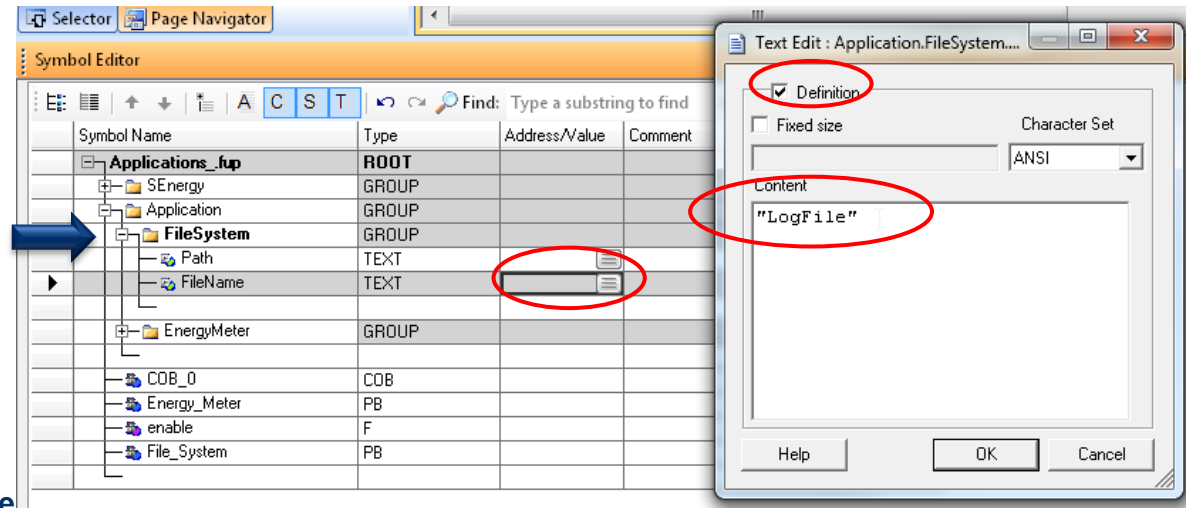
Selector Page Navigator

Symbol Editor

A C S T Find: Type a substring to find

| Symbol Name | Type | Address/Value | Comment |
|---|---|---|---|
| Applications_.fup | ROOT | | |
| SEnergy | GROUP | | |
| Application | GROUP | | |
| FileSystem | GROUP | | |
| Path | TEXT | | |
| FileName | TEXT | | |
| | | | |
| EnergyMeter | GROUP | | |
| | | | |
| COB_0 | COB | | |
| Energy_Meter | PB | | |
| enable | F | | |
| File_System | PB | | |

Text Edit : Application.FileSystem....

Definition

Fixed size

Character Set

ANSI

Content

"LogFile"

Help

OK

Cancel

e